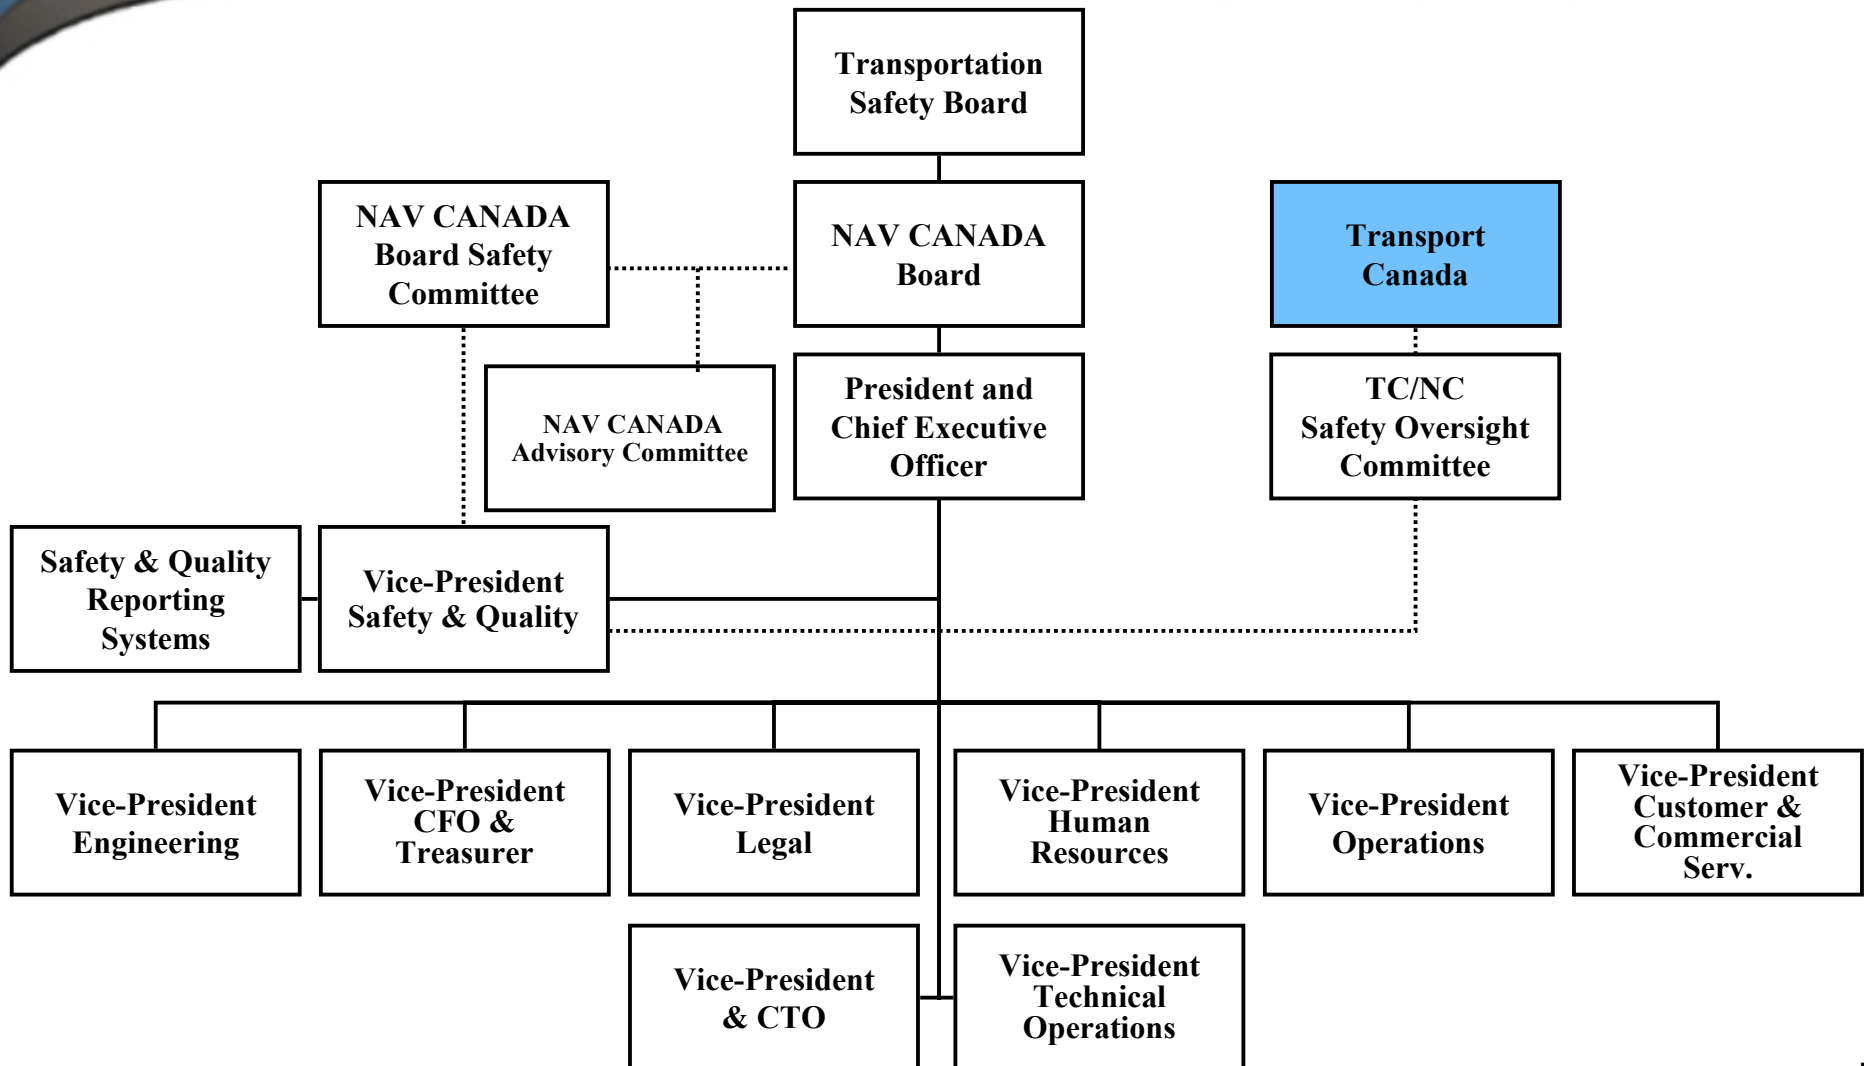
Transportation Safety Board

NAV CANADA Board Safety Committee

NAV CANADA Board

Transport Canada

NAV CANADA Advisory Committee

President and Chief Executive Officer

TC/NC Safety Oversight Committee

Safety & Quality Reporting Systems

Vice-President Safety & Quality

Vice-President Engineering

Vice-President CFO & Treasurer

Vice-President Legal

Vice-President Human Resources

Vice-President Operations

Vice-President Customer & Commercial Serv.

Vice-President & CTO

Vice-President Technical Operations